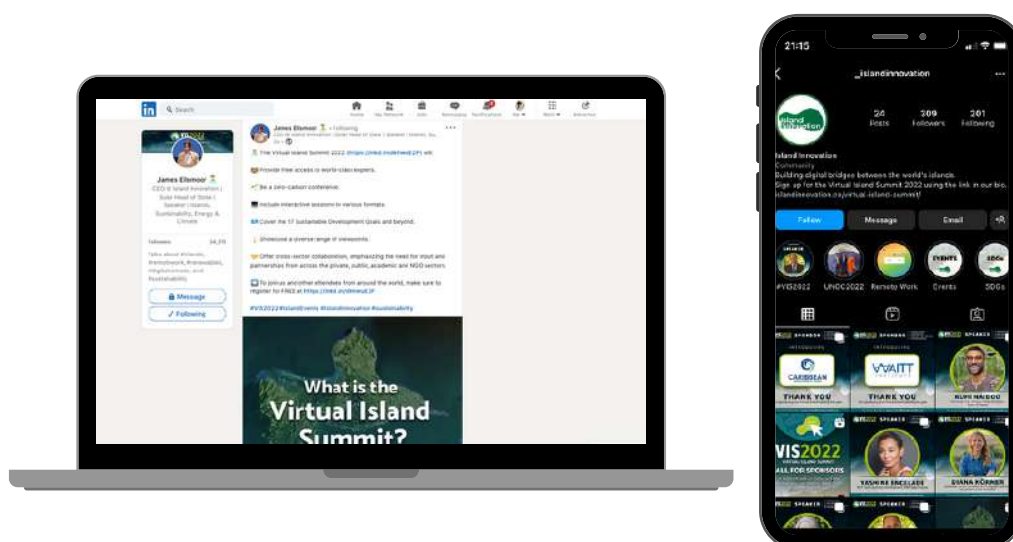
Search

Home My Network Jobs Messaging Notifications Me Work Advertise

James Ellmoor
CEO @ Island Innovation | Solar Head of State | Speaker | Islands, Sustainability, Energy & Climate

Followers 34,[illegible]

Talks about #islands, #remotework, #renewables, #digitalnomads, and #sustainability

Message
Following

James Ellmoor • Following
CEO @ Island Innovation | Solar Head of State | Speaker | Islands, Sus...

The Virtual Island Summit 2022 (https://lnkd.in/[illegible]) will:

Provide free access to world-class experts.

Be a zero-carbon conference.

Include interactive sessions in various formats.

Cover the 17 Sustainable Development Goals and beyond.

Showcase a diverse range of viewpoints.

Offer cross-sector collaboration, emphasizing the need for input and partnerships from across the private, public, academic and NGO sectors.

To join us and other attendees from around the world, make sure to register for FREE at https://lnkd.in/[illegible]

#VIS2022 #IslandEvents #IslandInnovation #sustainability

What is the Virtual Island Summit?

21:15

_islandinnovation

Island Innovation

24 Posts
309 Followers
201 Following

Island Innovation
Community
Building digital bridges between the world's islands.
Sign up for the Virtual Island Summit 2022 using the link in our bio.
islandinnovation.co/virtual-island-summit/

Follow
Message
Email

#VIS2022
UNOC2022
Remote Work
Events
SDGs

SPONSOR
INTRODUCING
CARIBBEAN
THANK YOU

SPONSOR
INTRODUCING
WAITT
THANK YOU

SPEAKER
RUPI NAIDOO

VIS2022
VIRTUAL ISLAND SUMMIT
CALL FOR SPONSORS

SPEAKER
YASMINE ESCALADE

SPEAKER
DIANA KÖRNER

SPEAKER

SPEAKER

SPEAKER